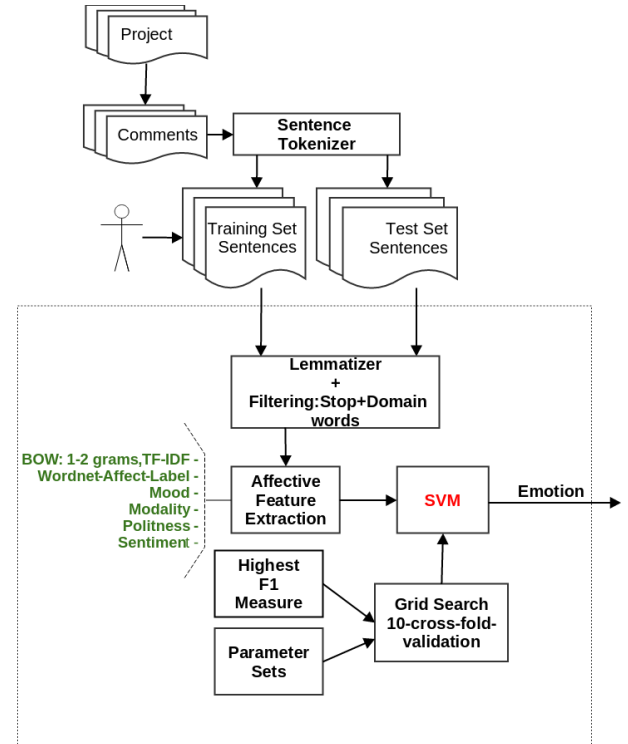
Project

Comments

Sentence Tokenizer

Training Set Sentences

Test Set Sentences

Lemmatizer + Filtering:Stop+Domain words

BOW: 1-2 grams,TF-IDF -
Wordnet-Affect-Label -
Mood -
Modality -
Politness -
Sentiment -

Affective Feature Extraction

SVM

Emotion

Highest F1 Measure

Parameter Sets

Grid Search 10-cross-fold-validation